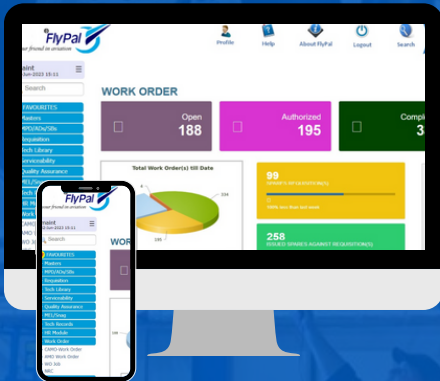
FlyPal
Your friend in aviation

Profile
Help
About FlyPal
Logout
Search

maint
-Jun-2022 15:11
Search

FAVOURITES
Masters
MPD/ADs/SBs
Requisition
Tech Library
Serviceability
Quality Assurance

WORK ORDER

Open
188

Authorized
195

Compl
3

Total Work Order(s) till Date

134
195

99
ORDER(S) OF QUESTION(S)
100% less than last week

258
ISSUED SPARES AGAINST REQUISITION(S)

FlyPal
Your friend in aviation

maint
-Jun-2022 15:11
Search

WO

FAVOURITES
Masters
MPD/ADs/SBs
Requisition
Tech Library
Serviceability
Quality Assurance
MEL/Snag
Tech Records
RR Module
Work Order
CAMO Work Order
AMO Work Order
WO 300